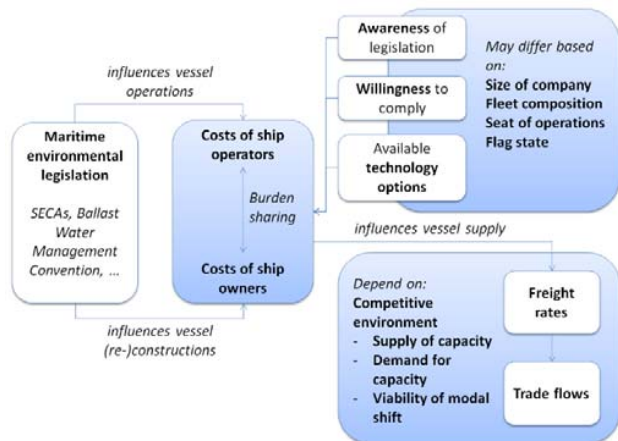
influences vessel operations

Maritime environmental legislation

SECAs, Ballast Water Management Convention, ...

Costs of ship operators

Burden sharing

Costs of ship owners

influences vessel (re-)constructions

Awareness of legislation

Willingness to comply

Available technology options

May differ based on:
Size of company
Fleet composition
Seat of operations
Flag state

influences vessel supply

Depend on:
Competitive environment
- Supply of capacity
- Demand for capacity
- Viability of modal shift

Freight rates

Trade flows